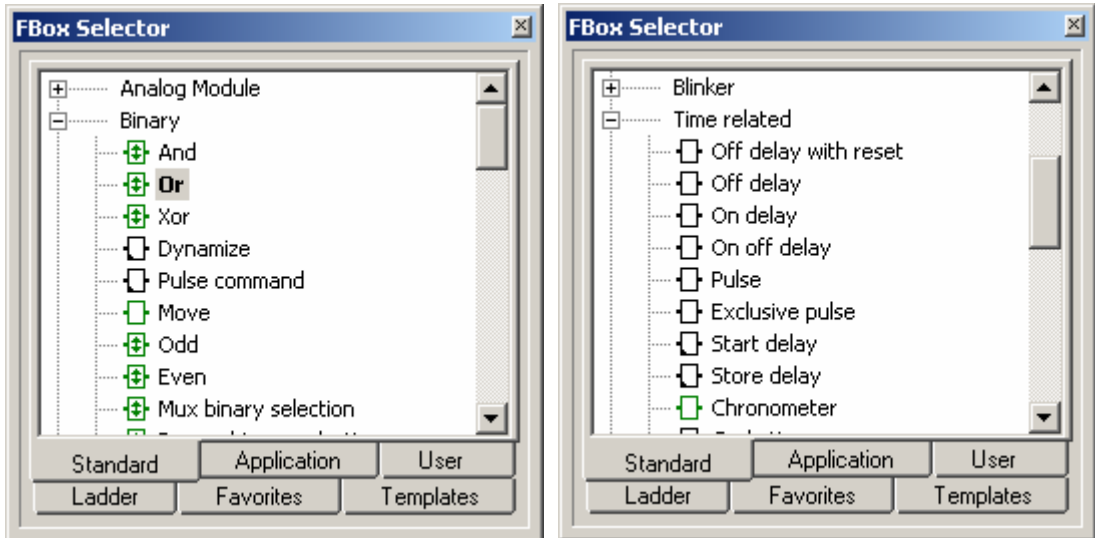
FBox Selector

Analog Module
Binary
And
Or
Xor
Dynamize
Pulse command
Move
Odd
Even
Mux binary selection
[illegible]

Standard
Application
User
Ladder
Favorites
Templates

FBox Selector

Blinker
Time related
Off delay with reset
Off delay
On delay
On off delay
Pulse
Exclusive pulse
Start delay
Store delay
Chronometer
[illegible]

Standard
Application
User
Ladder
Favorites
Templates